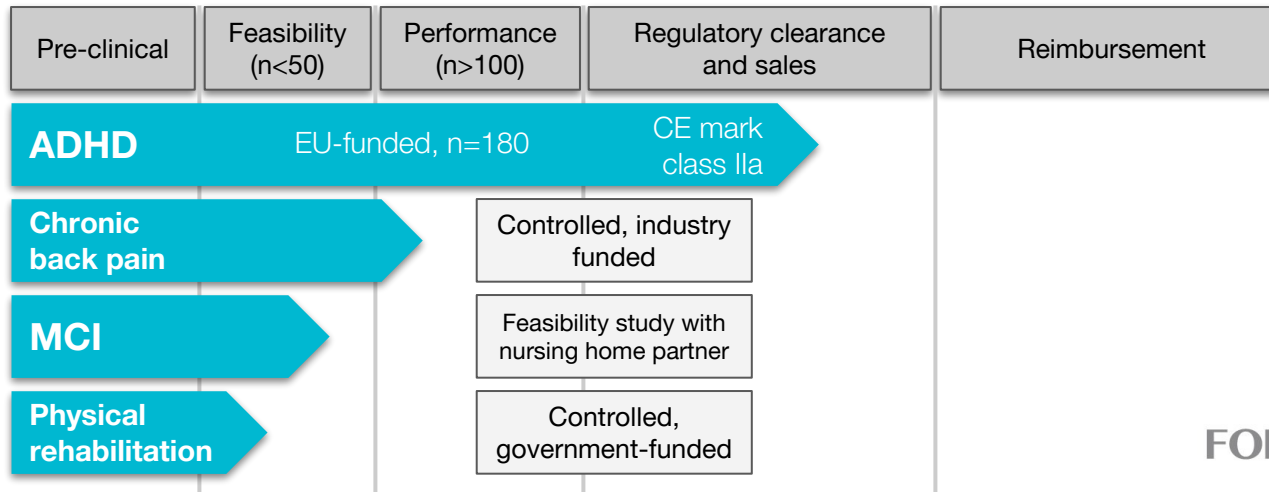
| Pre-clinical | Feasibility (n<50) | Performance (n>100) | Regulatory clearance and sales | Reimbursement |
|---|---|---|---|---|

ADHD

EU-funded, n=180

CE mark class IIa

Chronic back pain

Controlled, industry funded

MCI

Feasibility study with nursing home partner

Physical rehabilitation

Controlled, government-funded

FO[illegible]